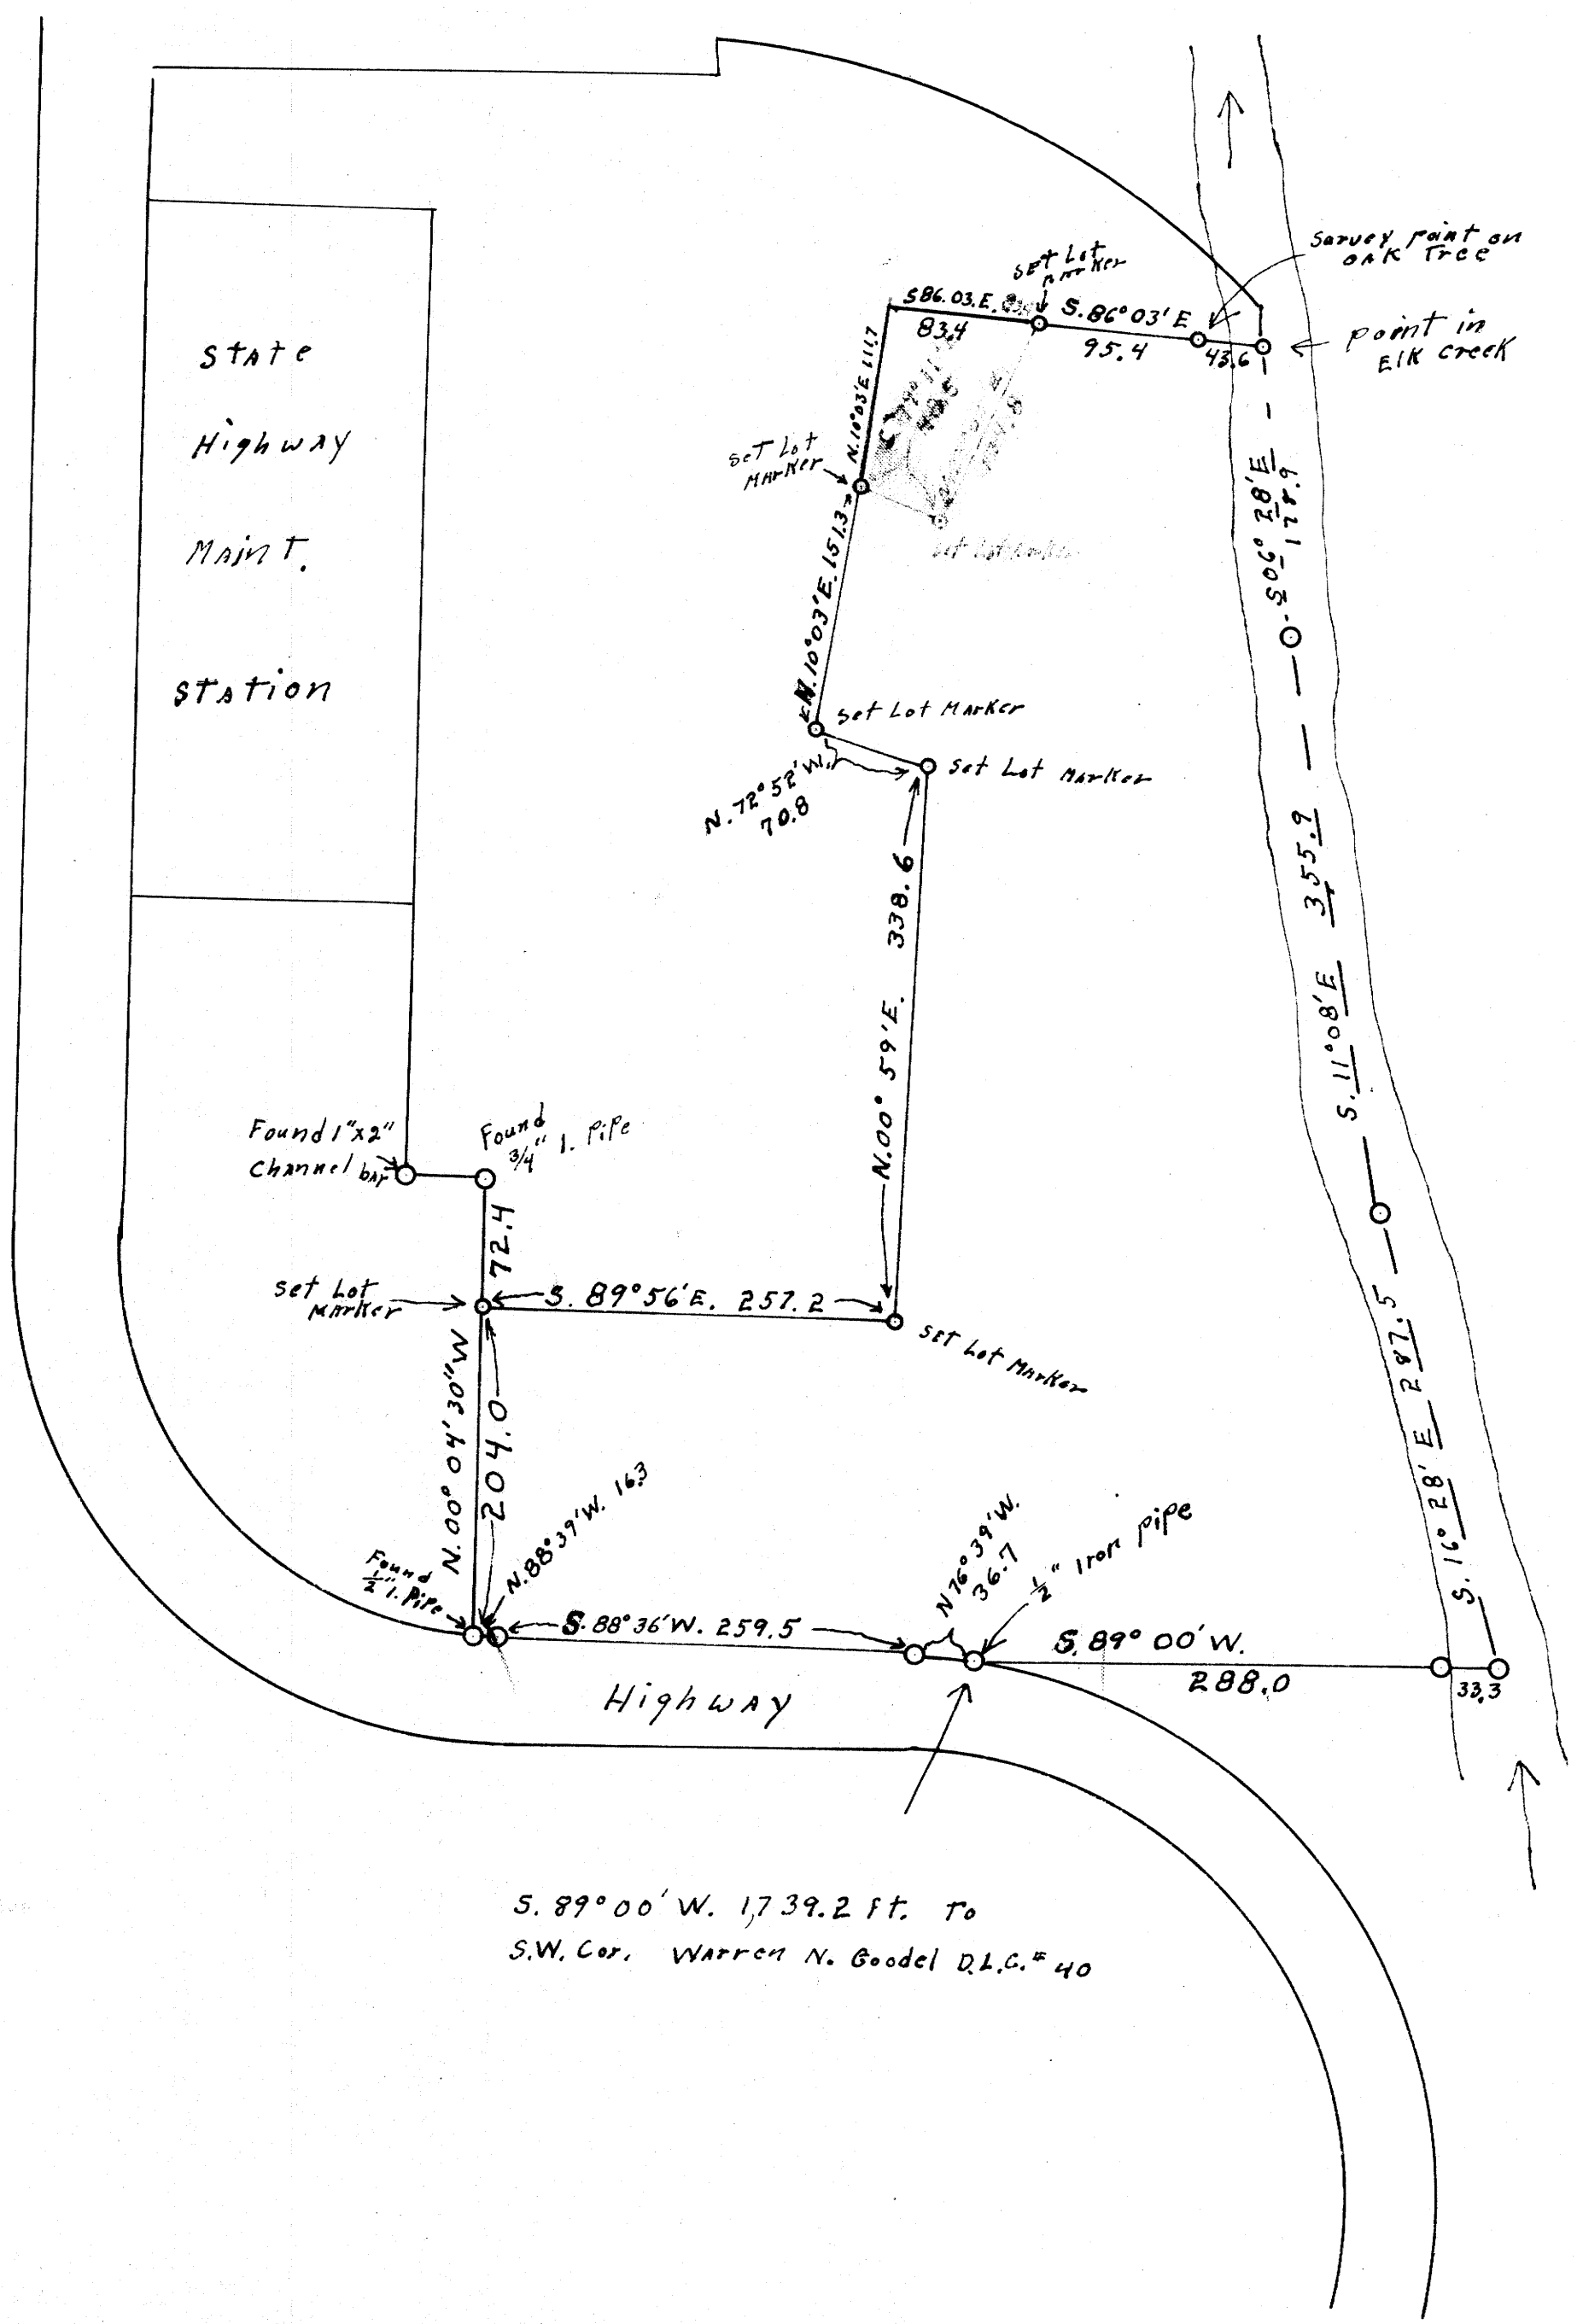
State Highway Maint. station

Survey point on oak Tree

set Lot Marker

S86.03.E. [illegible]
83.4

S.86°03'E
95.4

43.6

point in Elk creek

N.10°03'E 111.7

set Lot Marker

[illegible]

S.06° 28'E 172.9

N.10°03'E. 151.3

set Lot Marker

set Lot Marker

N.72°52'W. 70.8

338.6

N.00° 59'E.

S.11°08'E 355.9

Found 1"x2" channel bar

Found 3/4" I. Pipe

72.4

set Lot Marker

S. 89°56'E. 257.2

set Lot Marker

N.00° 04' 30"W

204.0

N.88°39'W. 16.3

Found $\frac{1}{2}$" I. Pipe

S.88°36'W. 259.5

N76°39'W. 36.7

$\frac{1}{2}$" Iron pipe

S.89° 00'W.
288.0

S. 16° 28' E 287.5

33.3

Highway

S. 89°00' W. 1,739.2 ft. To
S.W. Cor. Warren N. Goodel D.L.C.# 40